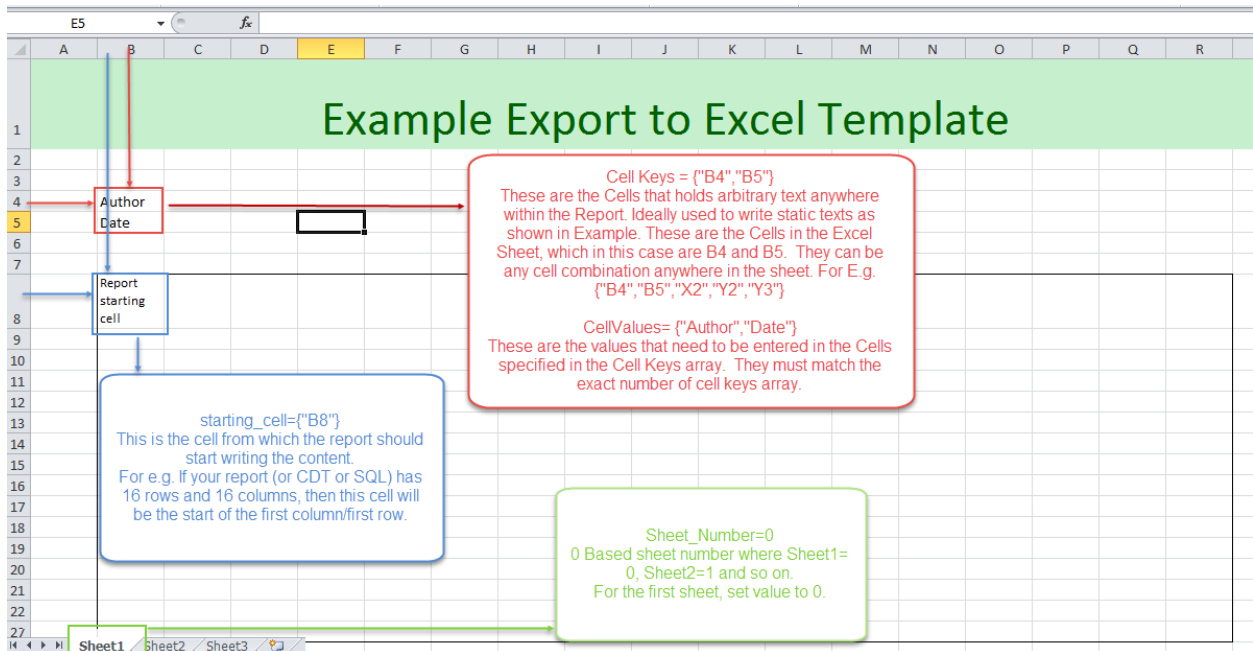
E5 $f_x$

| | A | B | C | D | E | F | G | H | I | J | K | L | M | N | O | P | Q | R |
|---|---|---|---|---|---|---|---|---|---|---|---|---|---|---|---|---|---|---|
| 1 | | | | | | | | | | | | | | | | | | |
| 2 | | | | | | | | | | | | | | | | | | |
| 3 | | | | | | | | | | | | | | | | | | |
| 4 | | Author | | | | | | | | | | | | | | | | |
| 5 | | Date | | | | | | | | | | | | | | | | |
| 6 | | | | | | | | | | | | | | | | | | |
| 7 | | | | | | | | | | | | | | | | | | |
| 8 | | Report starting cell | | | | | | | | | | | | | | | | |

9 10 11 12 13 14 15 16 17 18 19 20 21 22 27

Example Export to Excel Template

Cell Keys = {"B4","B5"}
These are the Cells that holds arbitrary text anywhere within the Report. Ideally used to write static texts as shown in Example. These are the Cells in the Excel Sheet, which in this case are B4 and B5. They can be any cell combination anywhere in the sheet. For E.g. {"B4","B5","X2","Y2","Y3"}

CellValues= {"Author","Date"}
These are the values that need to be entered in the Cells specified in the Cell Keys array. They must match the exact number of cell keys array.

starting_cell={"B8"}
This is the cell from which the report should start writing the content.
For e.g. If your report (or CDT or SQL) has 16 rows and 16 columns, then this cell will be the start of the first column/first row.

Sheet_Number=0
0 Based sheet number where Sheet1= 0, Sheet2=1 and so on.
For the first sheet, set value to 0.

Sheet1 Sheet2 Sheet3